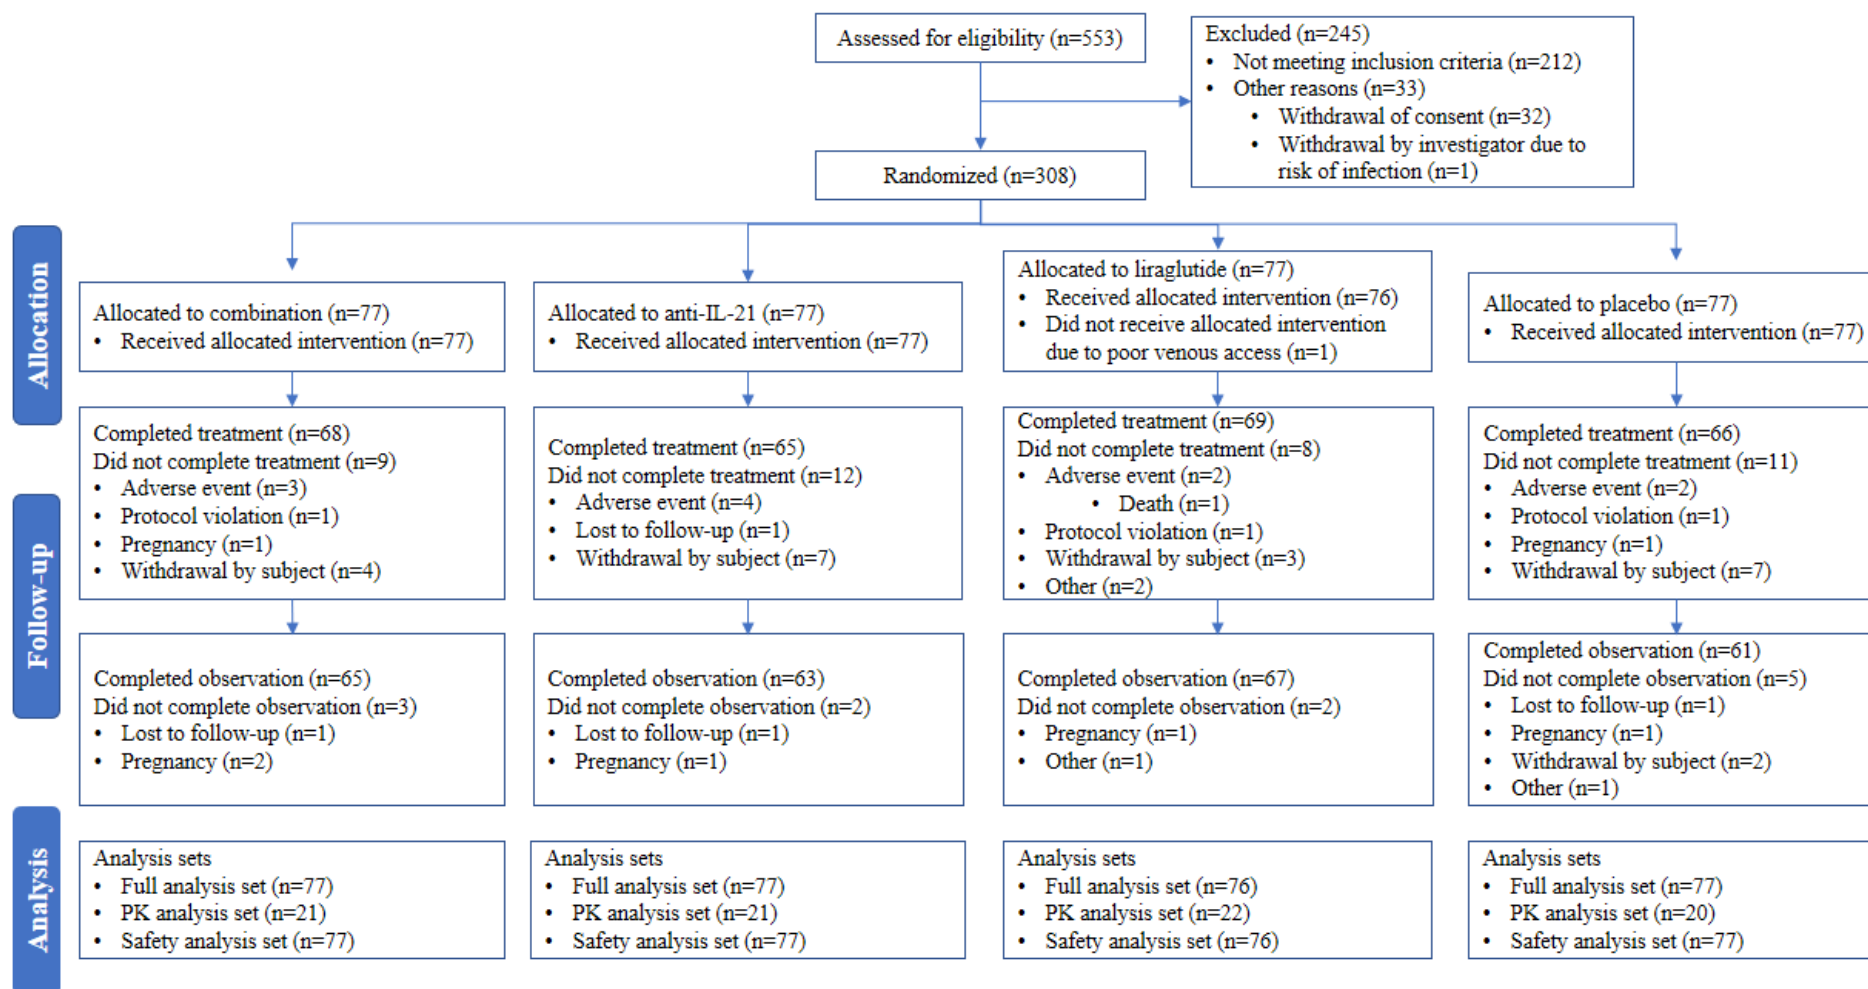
Assessed for eligibility (n=553)

Excluded (n=245)
• Not meeting inclusion criteria (n=212)
• Other reasons (n=33)
  • Withdrawal of consent (n=32)
  • Withdrawal by investigator due to risk of infection (n=1)

Randomized (n=308)

Allocation

Allocated to combination (n=77)
• Received allocated intervention (n=77)

Allocated to anti-IL-21 (n=77)
• Received allocated intervention (n=77)

Allocated to liraglutide (n=77)
• Received allocated intervention (n=76)
• Did not receive allocated intervention due to poor venous access (n=1)

Allocated to placebo (n=77)
• Received allocated intervention (n=77)

Follow-up

Completed treatment (n=68)
Did not complete treatment (n=9)
• Adverse event (n=3)
• Protocol violation (n=1)
• Pregnancy (n=1)
• Withdrawal by subject (n=4)

Completed treatment (n=65)
Did not complete treatment (n=12)
• Adverse event (n=4)
• Lost to follow-up (n=1)
• Withdrawal by subject (n=7)

Completed treatment (n=69)
Did not complete treatment (n=8)
• Adverse event (n=2)
  • Death (n=1)
• Protocol violation (n=1)
• Withdrawal by subject (n=3)
• Other (n=2)

Completed treatment (n=66)
Did not complete treatment (n=11)
• Adverse event (n=2)
• Protocol violation (n=1)
• Pregnancy (n=1)
• Withdrawal by subject (n=7)

Completed observation (n=65)
Did not complete observation (n=3)
• Lost to follow-up (n=1)
• Pregnancy (n=2)

Completed observation (n=63)
Did not complete observation (n=2)
• Lost to follow-up (n=1)
• Pregnancy (n=1)

Completed observation (n=67)
Did not complete observation (n=2)
• Pregnancy (n=1)
• Other (n=1)

Completed observation (n=61)
Did not complete observation (n=5)
• Lost to follow-up (n=1)
• Pregnancy (n=1)
• Withdrawal by subject (n=2)
• Other (n=1)

Analysis

Analysis sets
• Full analysis set (n=77)
• PK analysis set (n=21)
• Safety analysis set (n=77)

Analysis sets
• Full analysis set (n=77)
• PK analysis set (n=21)
• Safety analysis set (n=77)

Analysis sets
• Full analysis set (n=76)
• PK analysis set (n=22)
• Safety analysis set (n=76)

Analysis sets
• Full analysis set (n=77)
• PK analysis set (n=20)
• Safety analysis set (n=77)